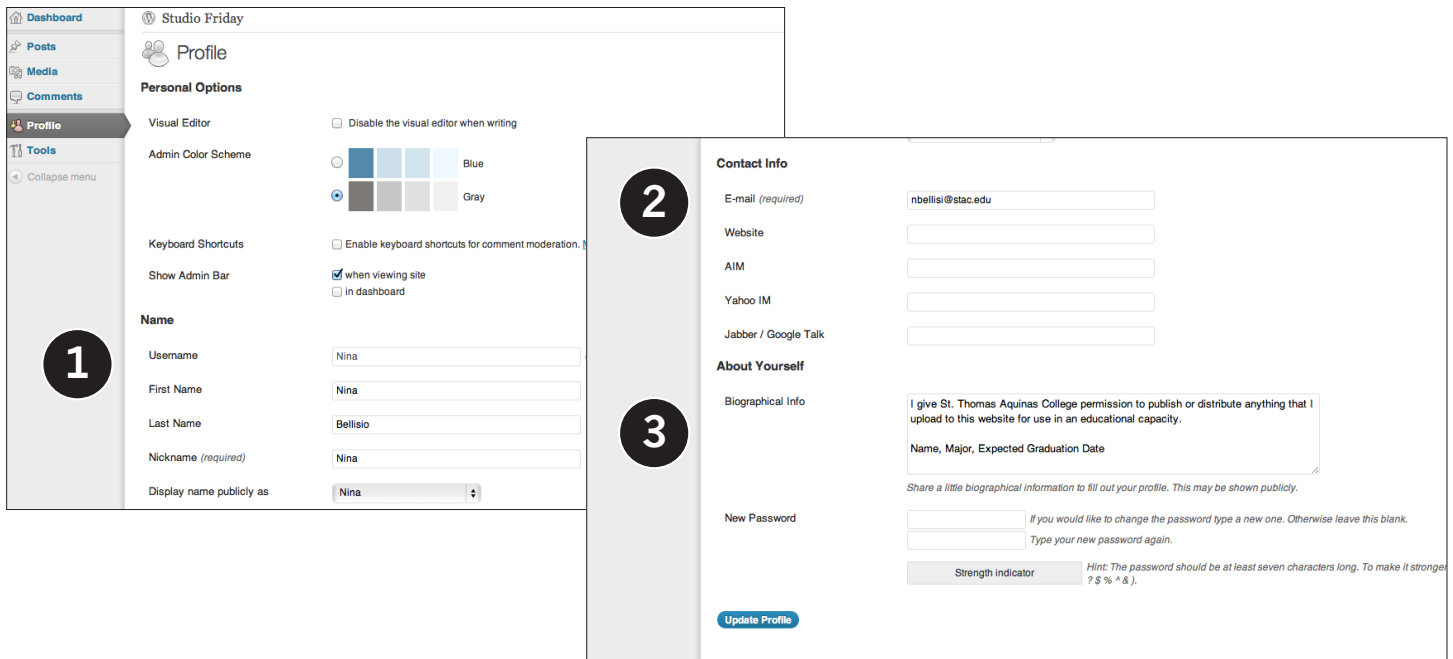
Dashboard
Posts
Media
Comments
Profile
Tools
Collapse menu

Studio Friday

Profile

Personal Options

Visual Editor
Disable the visual editor when writing

Admin Color Scheme
Blue
Gray

Keyboard Shortcuts
Enable keyboard shortcuts for comment moderation. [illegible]

Show Admin Bar
when viewing site
in dashboard

Name

1

Username
Nina

First Name
Nina

Last Name
Bellisio

Nickname (required)
Nina

Display name publicly as
Nina

Contact Info

2

E-mail (required)
nbellisi@stac.edu

Website

AIM

Yahoo IM

Jabber / Google Talk

About Yourself

3

Biographical Info
I give St. Thomas Aquinas College permission to publish or distribute anything that I upload to this website for use in an educational capacity.

Name, Major, Expected Graduation Date

Share a little biographical information to fill out your profile. This may be shown publicly.

New Password
If you would like to change the password type a new one. Otherwise leave this blank.
Type your new password again.

Strength indicator
Hint: The password should be at least seven characters long. To make it stronger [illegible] ? $ % ^ & ).

Update Profile